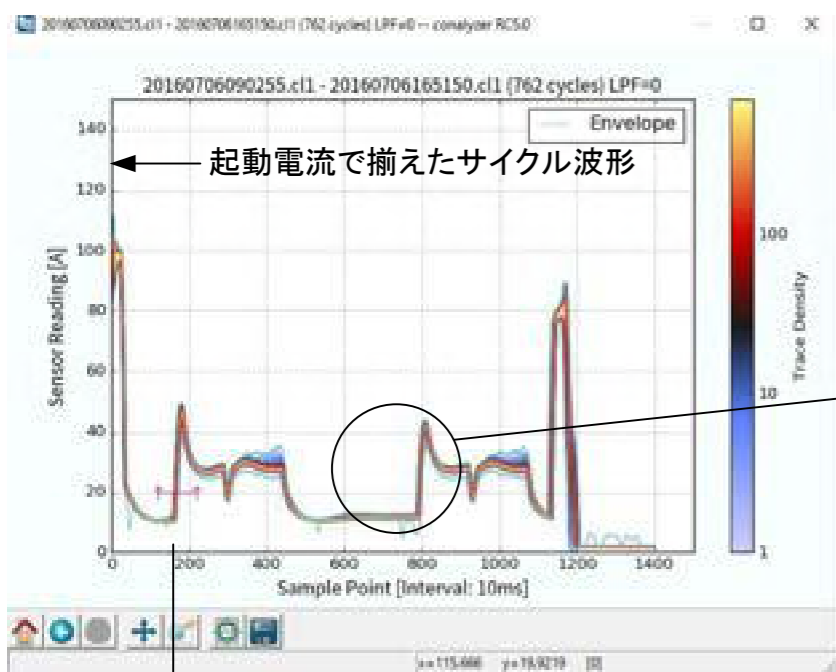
20160706090255.cl1 - 20160706165150.cl1 (762 cycles) LPF=0 -- cmalyzer RC5.0

20160706090255.cl1 - 20160706165150.cl1 (762 cycles) LPF=0

Envelope

起動電流で揃えたサイクル波形

Sensor Reading [A]

140
120
100
80
60
40
20
0

0 200 400 600 800 1000 1200 1400

Sample Point [Interval: 10ms]

Trace Density

100
10
1

x=115.666 y=16.9219 [0]